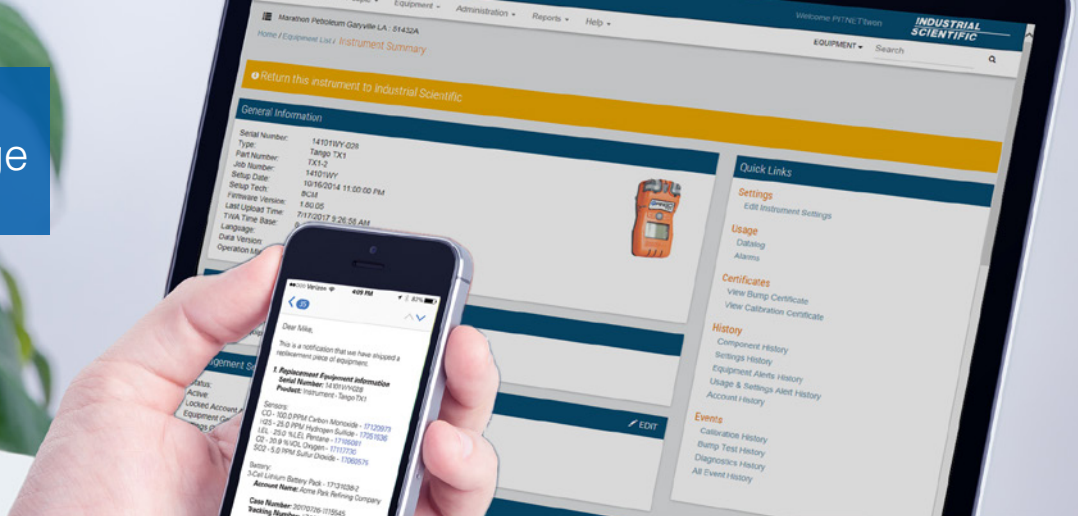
ue

Equipment ▾ Administration ▾ Reports ▾ Help ▾

Welcome PITNETteam

INDUSTRIAL SCIENTIFIC

Marathon Petroleum Garyville LA : 51432A

Home / Equipment List / Instrument Summary

EQUIPMENT ▾ Search

Return this instrument to Industrial Scientific

General Information

Serial Number: 14101WY-028
Type: Tango TX1
Part Number: TX1-2
Job Number: 14101WY
Setup Date: 10/16/2014 11:00:00 PM
Setup Tech: BCM
Firmware Version: 1.60.05
Last Upload Time: 7/17/2017 9:26:58 AM
TWA Time Base:
Language:
Data Version:
Operation M

Quick Links

Settings
Edit Instrument Settings

Usage
Datalog
Alarms

Certificates
View Bump Certificate
View Calibration Certificate

History
Component History
Settings History
Equipment Alerts History
Usage & Settings Alert History
Account History

Events
Calibration History
Bump Test History
Diagnostics History
All Event History

EDIT

agement S
Status:
Active:
Locked Account
Equipment

Verizon 4:09 PM 83%

35

Dear Mike,

This is a notification that we have shipped a replacement piece of equipment.

1. Replacement Equipment Information
Serial Number: 14101WY028
Product: Instrument - Tango TX1

Sensors:
CO - 100.0 PPM Carbon Monoxide - 17120977
H2S - 25.0 PPM Hydrogen Sulfide - 17051636
LEL - 25.0 %LEL Pentane - 17166091
O2 - 20.9 %VOL Oxygen - 17117730
SO2 - 5.0 PPM Sulfur Dioxide - 17060576

Battery:
3-Cell Lithium Battery Pack - 17131038-2
Account Name: Acme Park Refining Company

Case Number: 20170726-1115545
Tracking Number: